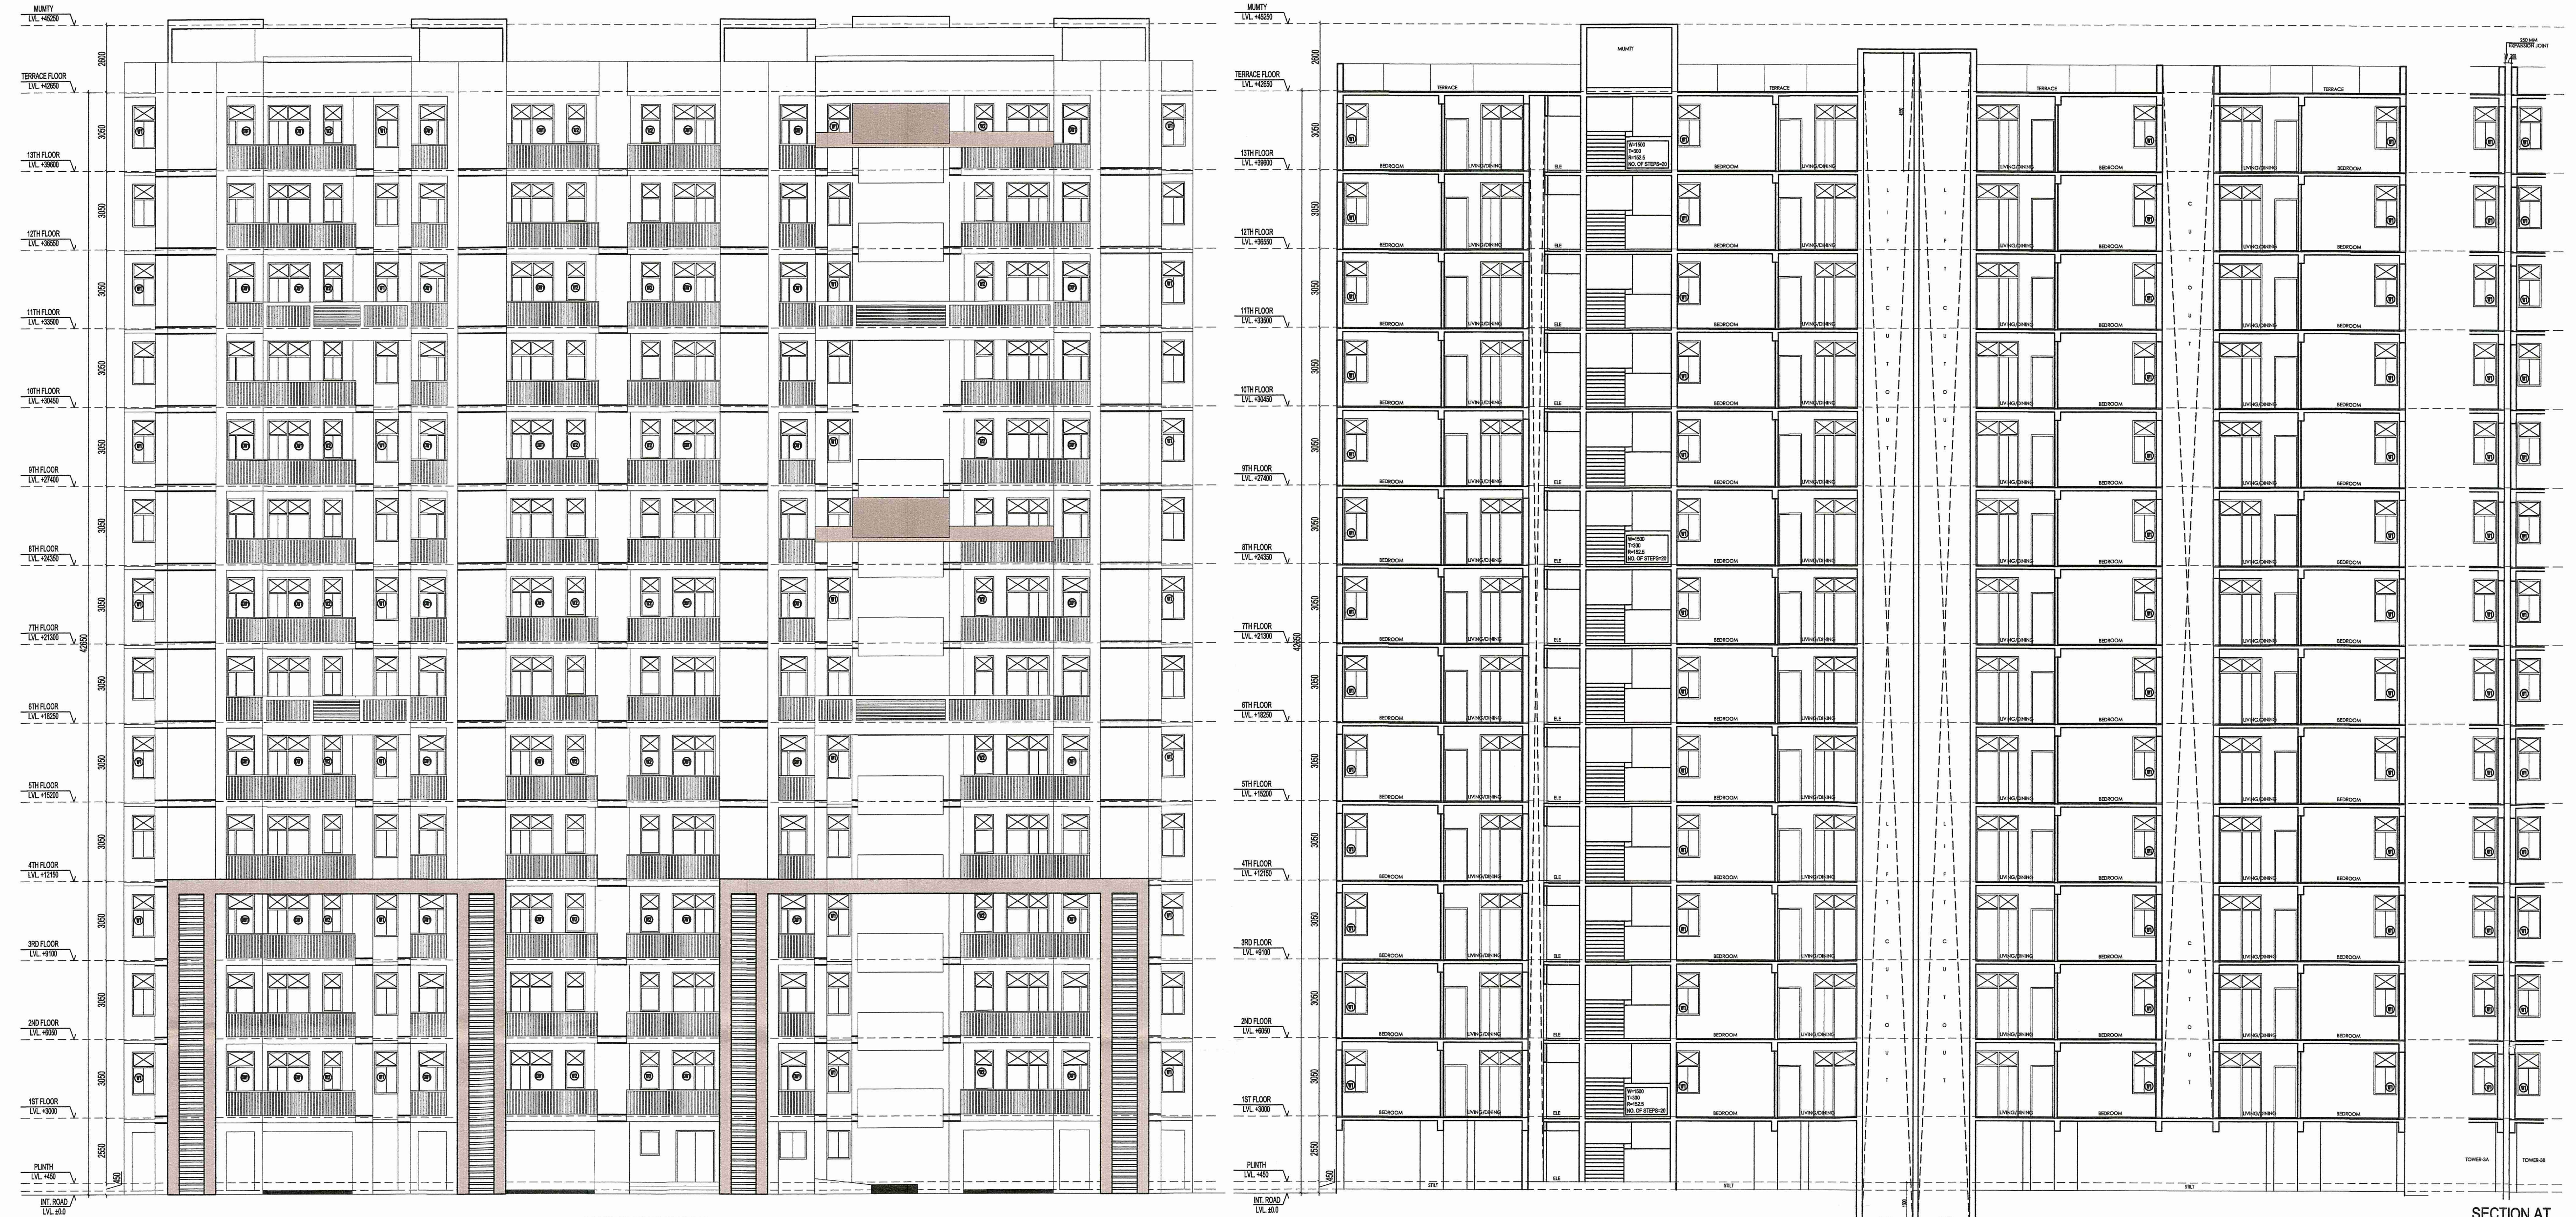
MUMTY
LVL. +45250

TERRACE FLOOR
LVL. +42650

13TH FLOOR
LVL. +39600

12TH FLOOR
LVL. +36550

11TH FLOOR
LVL. +33500

10TH FLOOR
LVL. +30450

9TH FLOOR
LVL. +27400

8TH FLOOR
LVL. +24350

7TH FLOOR
LVL. +21300

6TH FLOOR
LVL. +18250

5TH FLOOR
LVL. +15200

4TH FLOOR
LVL. +12150

3RD FLOOR
LVL. +9100

2ND FLOOR
LVL. +6050

1ST FLOOR
LVL. +3000

PLINTH
LVL. +450

INT. ROAD
LVL. ±0.0

2600
3050
3050
3050
3050
3050
3050
3050
3050
3050
3050
3050
3050
3050
2550
450
42650

MUMTY
LVL. +45250

TERRACE FLOOR
LVL. +42650

13TH FLOOR
LVL. +39600

12TH FLOOR
LVL. +36550

11TH FLOOR
LVL. +33500

10TH FLOOR
LVL. +30450

9TH FLOOR
LVL. +27400

8TH FLOOR
LVL. +24350

7TH FLOOR
LVL. +21300

6TH FLOOR
LVL. +18250

5TH FLOOR
LVL. +15200

4TH FLOOR
LVL. +12150

3RD FLOOR
LVL. +9100

2ND FLOOR
LVL. +6050

1ST FLOOR
LVL. +3000

PLINTH
LVL. +450

INT. ROAD
LVL. ±0.0

MUMTY
TERRACE
TERRACE
TERRACE
TERRACE
BEDROOM
LIVING/DINING
ELE
BEDROOM
LIVING/DINING
LIVING/DINING
BEDROOM
LIVING/DINING
BEDROOM
W=1500
T=300
R=152.5
NO. OF STEPS=20
CUTOUT
LIFT CUTOUT
STILT
STILT
STILT
250 MM EXPANSION JOINT
TOWER-3A
TOWER-3B
SECTION AT